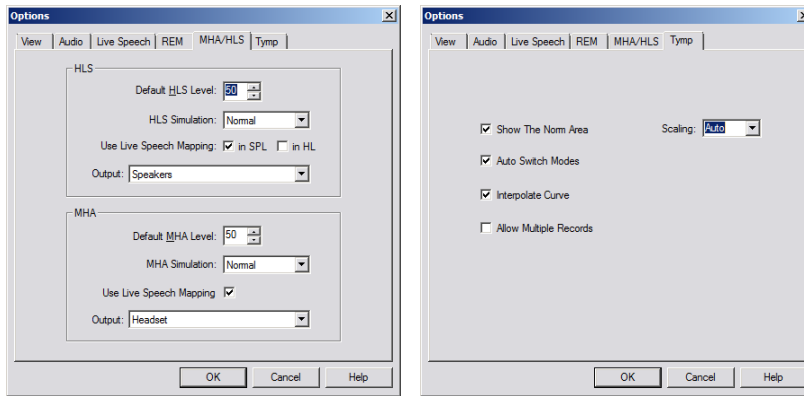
Options

View | Audio | Live Speech | REM | MHA/HLS | Tymp

HLS

Default HLS Level: 50

HLS Simulation: Normal

Use Live Speech Mapping: ☑ in SPL ☐ in HL

Output: Speakers

MHA

Default MHA Level: 50

MHA Simulation: Normal

Use Live Speech Mapping ☑

Output: Headset

OK Cancel Help

Options

View | Audio | Live Speech | REM | MHA/HLS | Tymp

☑ Show The Norm Area

Scaling: Auto

☑ Auto Switch Modes

☑ Interpolate Curve

☐ Allow Multiple Records

OK Cancel Help